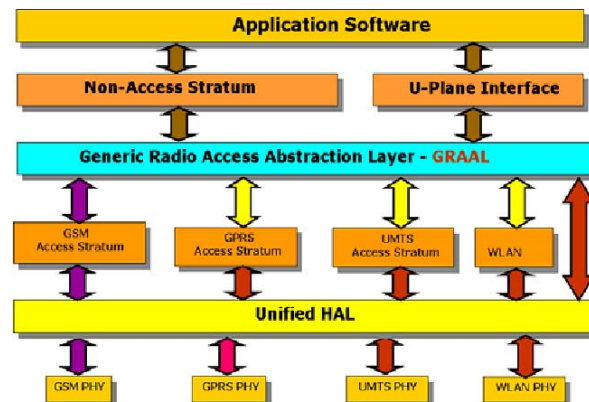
Application Software

Non-Access Stratum

U-Plane Interface

Generic Radio Access Abstraction Layer - GRAAL

GSM Access Stratum

GPRS Access Stratum

UMTS Access Stratum

WLAN

Unified HAL

GSM PHY

GPRS PHY

UMTS PHY

WLAN PHY